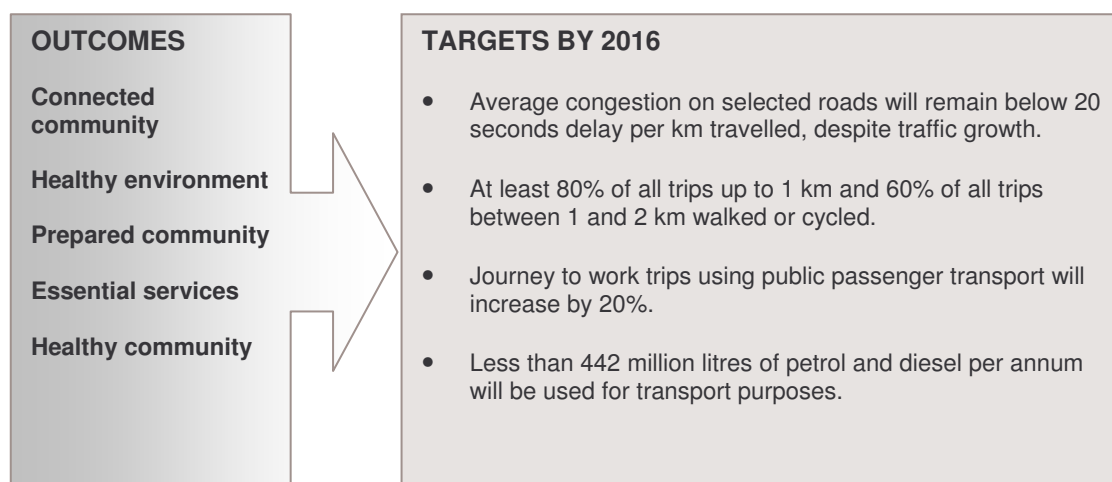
OUTCOMES

Connected community

Healthy environment

Prepared community

Essential services

Healthy community

TARGETS BY 2016

- Average congestion on selected roads will remain below 20 seconds delay per km travelled, despite traffic growth.
- At least 80% of all trips up to 1 km and 60% of all trips between 1 and 2 km walked or cycled.
- Journey to work trips using public passenger transport will increase by 20%.
- Less than 442 million litres of petrol and diesel per annum will be used for transport purposes.